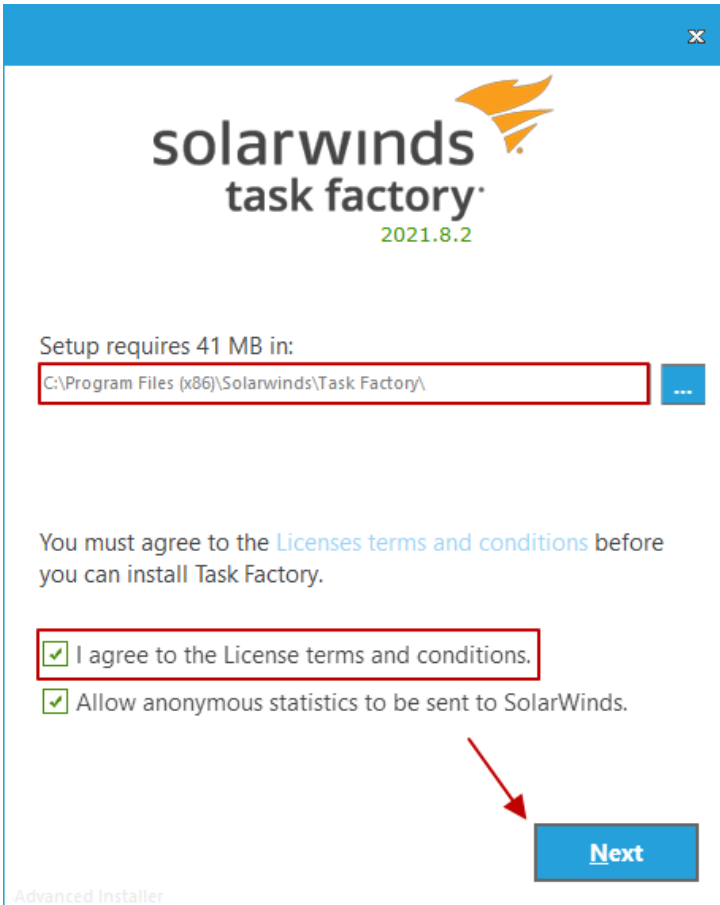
solarwinds
task factory
2021.8.2

Setup requires 41 MB in:

C:\Program Files (x86)\Solarwinds\Task Factory\

...

You must agree to the Licenses terms and conditions before you can install Task Factory.

I agree to the License terms and conditions.

Allow anonymous statistics to be sent to SolarWinds.

Next

Advanced Installer